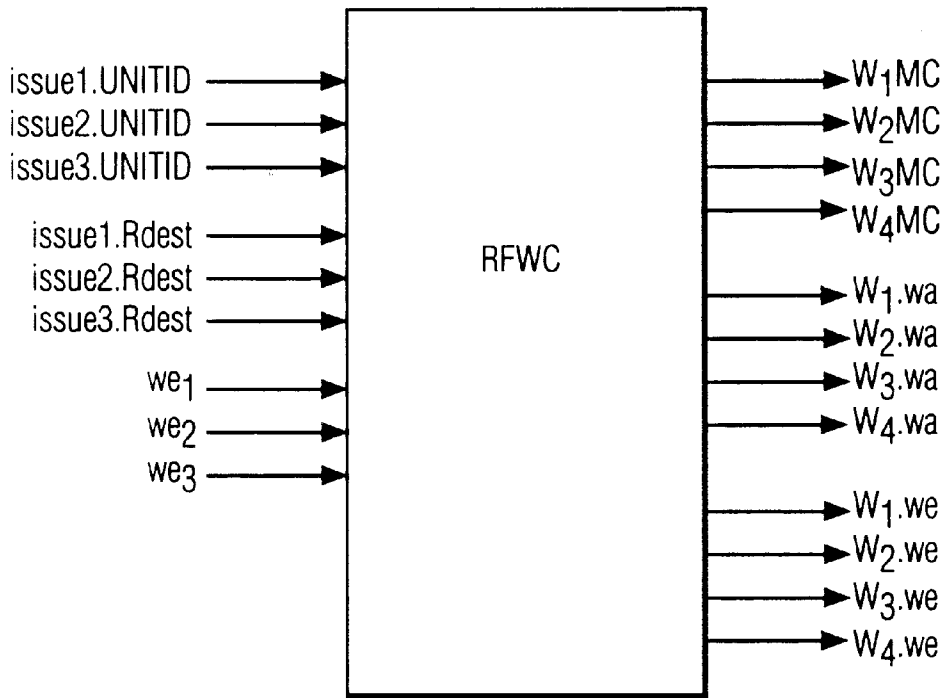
issue1.UNITID
issue2.UNITID
issue3.UNITID
issue1.Rdest
issue2.Rdest
issue3.Rdest
$we_1$
$we_2$
$we_3$

RFWC

$W_1MC$
$W_2MC$
$W_3MC$
$W_4MC$
$W_1.wa$
$W_2.wa$
$W_3.wa$
$W_4.wa$
$W_1.we$
$W_2.we$
$W_3.we$
$W_4.we$